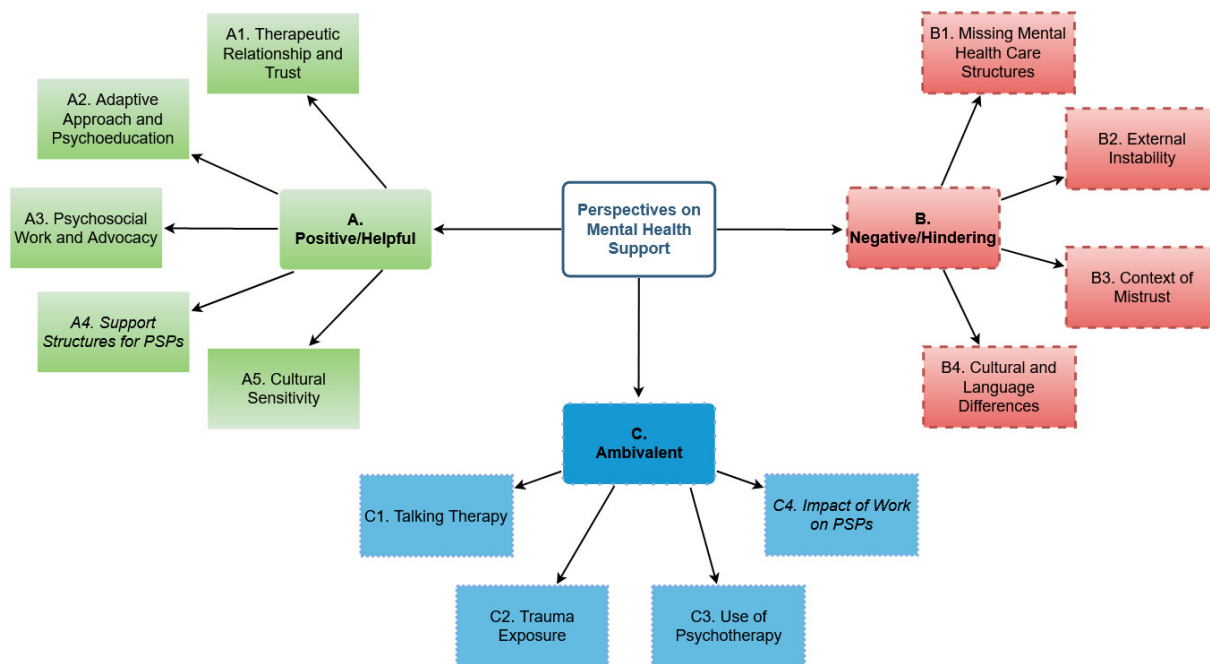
Perspectives on Mental Health Support

A. Positive/Helpful

A1. Therapeutic Relationship and Trust

A2. Adaptive Approach and Psychoeducation

A3. Psychosocial Work and Advocacy

A4. Support Structures for PSPs

A5. Cultural Sensitivity

B. Negative/Hindering

B1. Missing Mental Health Care Structures

B2. External Instability

B3. Context of Mistrust

B4. Cultural and Language Differences

C. Ambivalent

C1. Talking Therapy

C2. Trauma Exposure

C3. Use of Psychotherapy

C4. Impact of Work on PSPs